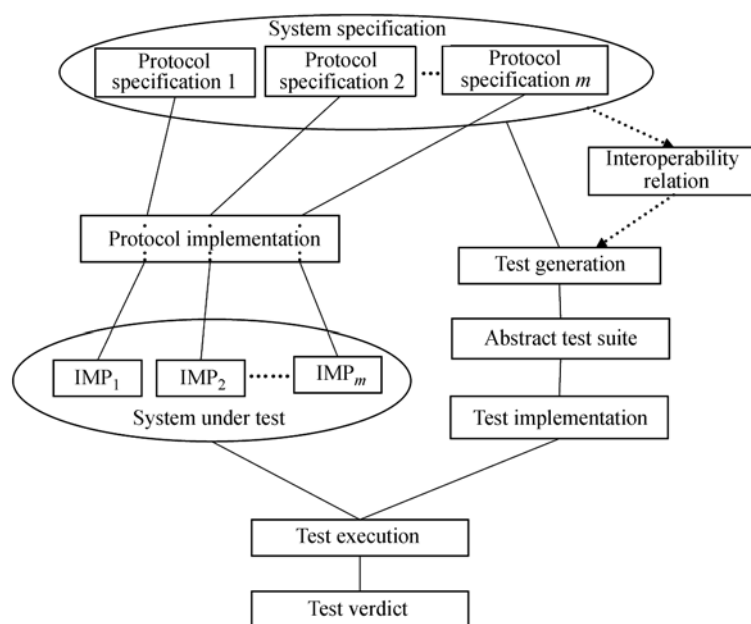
System specification

Protocol specification 1

Protocol specification 2

Protocol specification $m$

Interoperability relation

Protocol implementation

Test generation

Abstract test suite

$IMP_1$

$IMP_2$

$IMP_m$

System under test

Test implementation

Test execution

Test verdict